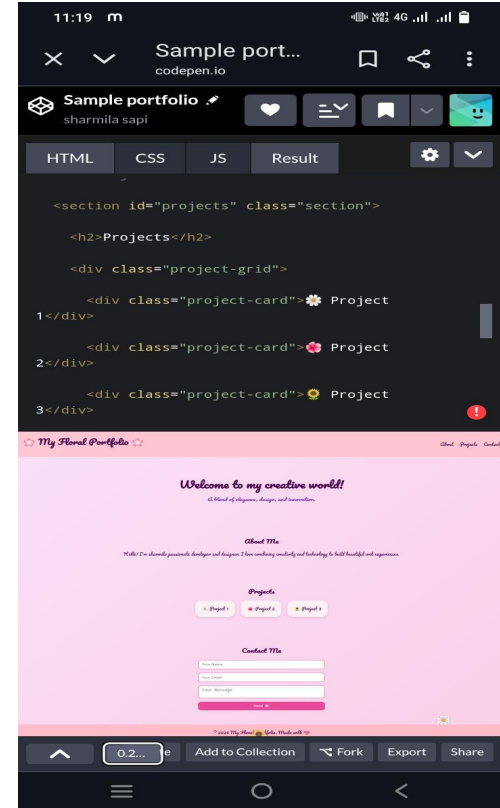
11:19 m

Sample port...
codepen.io

Sample portfolio
sharmila sapi

HTML CSS JS Result

<section id="projects" class="section">

<h2>Projects</h2>

<div class="project-grid">

<div class="project-card">🌼 Project 1</div>

<div class="project-card">🌺 Project 2</div>

<div class="project-card">🌻 Project 3</div>

My Floral Portfolio

About Projects Contact

Welcome to my creative world!

A blend of elegance, design, and innovation.

About Me

Hello! I'm sharmila passionate developer and designer. I love combining creativity and technology to build beautiful web experiences.

Projects

Project 1 Project 2 Project 3

Contact Me

Your Name

Your Email

Your Message

Send

© 2025 My Floral Portfolio. Made with

0.2... e Add to Collection Fork Export Share